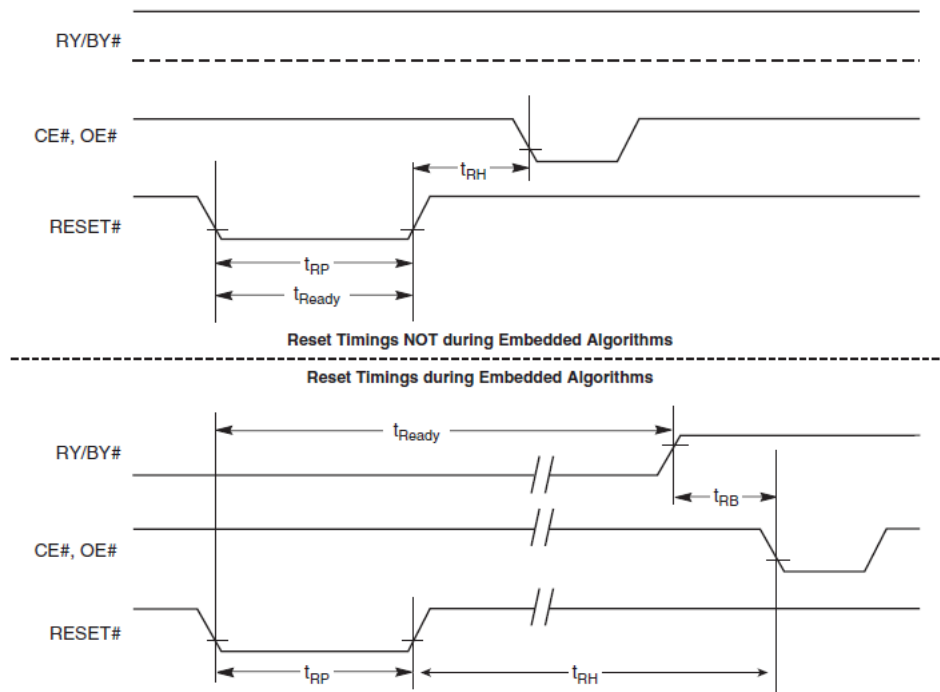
RY/BY#

CE#, OE#

$t_{RH}$

RESET#

$t_{RP}$

$t_{Ready}$

Reset Timings NOT during Embedded Algorithms

Reset Timings during Embedded Algorithms

$t_{Ready}$

RY/BY#

$t_{RB}$

CE#, OE#

RESET#

$t_{RP}$

$t_{RH}$